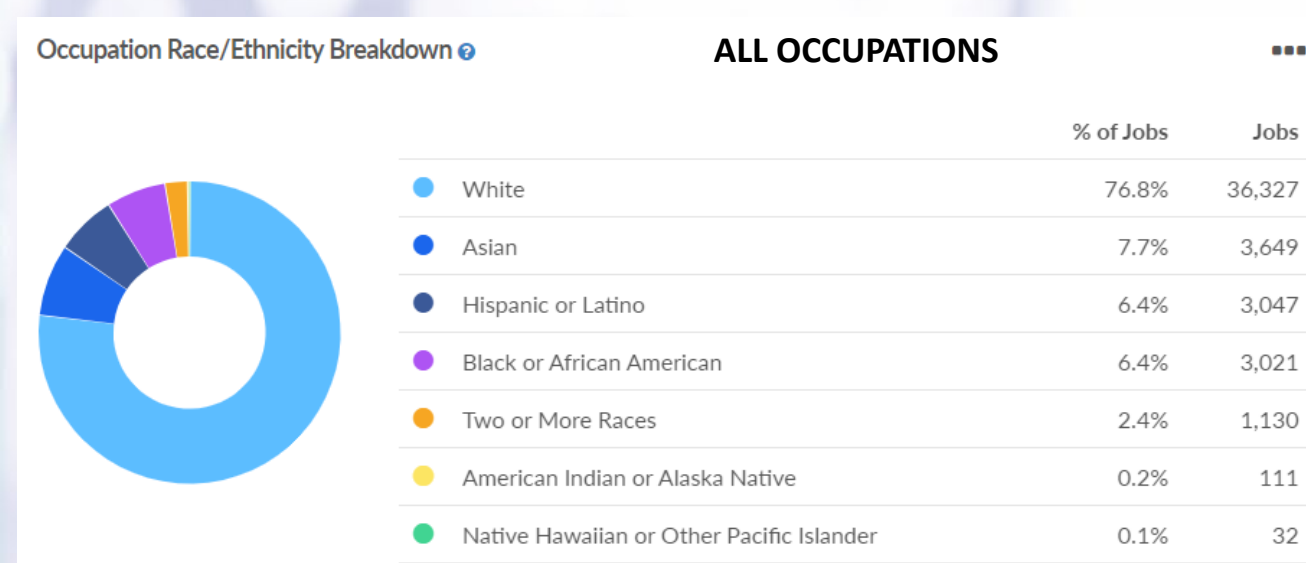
Occupation Race/Ethnicity Breakdown

ALL OCCUPATIONS

| | % of Jobs | Jobs |
|---|---|---|
| White | 76.8% | 36,327 |
| Asian | 7.7% | 3,649 |
| Hispanic or Latino | 6.4% | 3,047 |
| Black or African American | 6.4% | 3,021 |
| Two or More Races | 2.4% | 1,130 |
| American Indian or Alaska Native | 0.2% | 111 |
| Native Hawaiian or Other Pacific Islander | 0.1% | 32 |